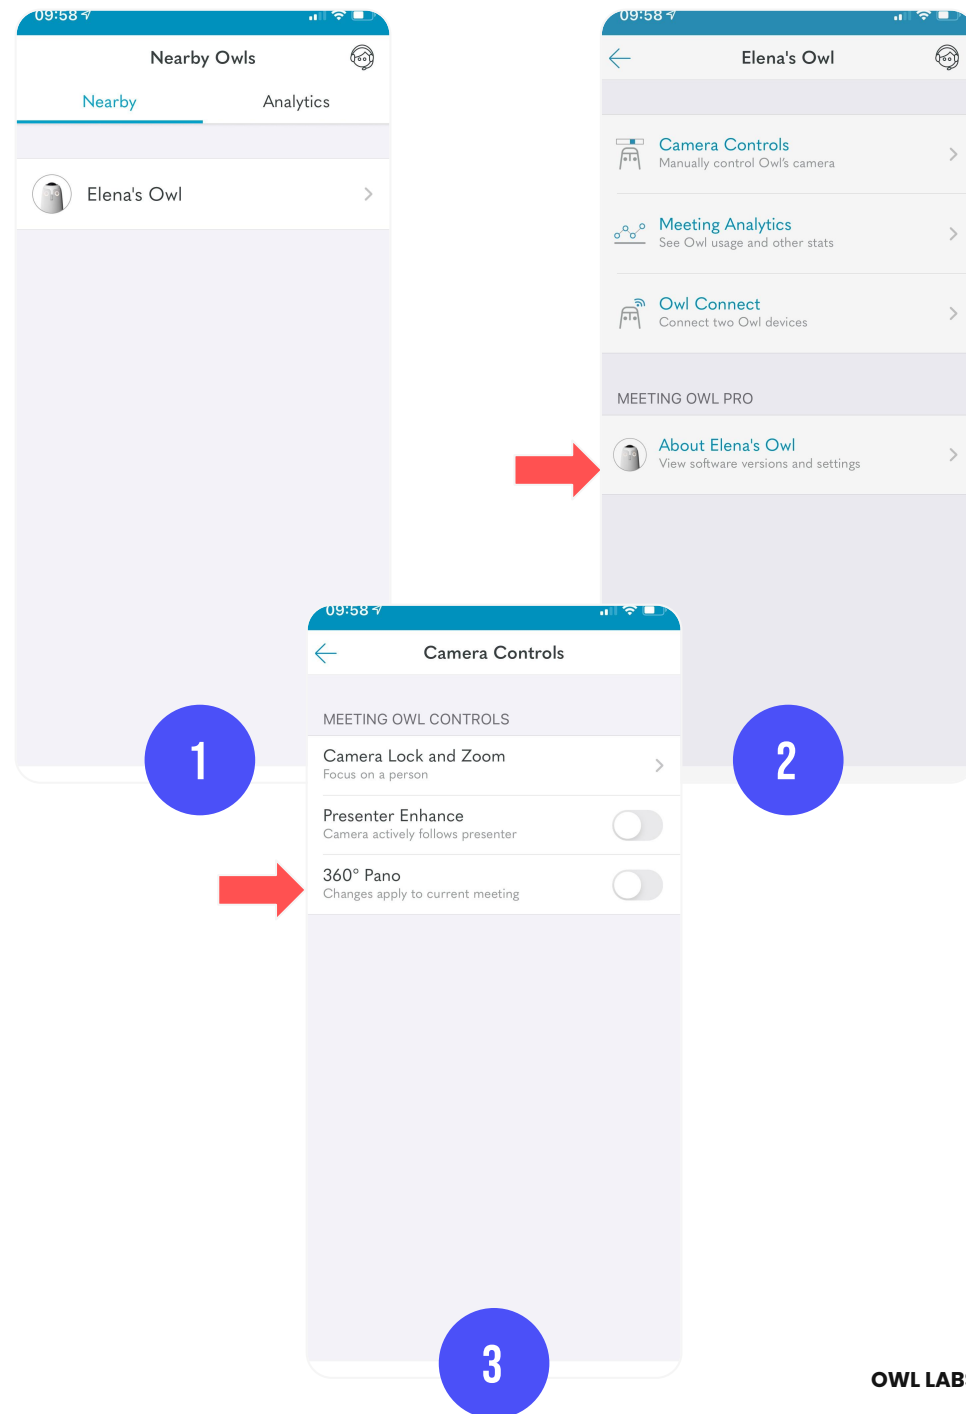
09:58

Nearby Owls

Nearby

Analytics

Elena's Owl

1

09:58

Elena's Owl

Camera Controls
Manually control Owl's camera

Meeting Analytics
See Owl usage and other stats

Owl Connect
Connect two Owl devices

MEETING OWL PRO

About Elena's Owl
View software versions and settings

2

09:58

Camera Controls

MEETING OWL CONTROLS

Camera Lock and Zoom
Focus on a person

Presenter Enhance
Camera actively follows presenter

360° Pano
Changes apply to current meeting

3

OWL LAB